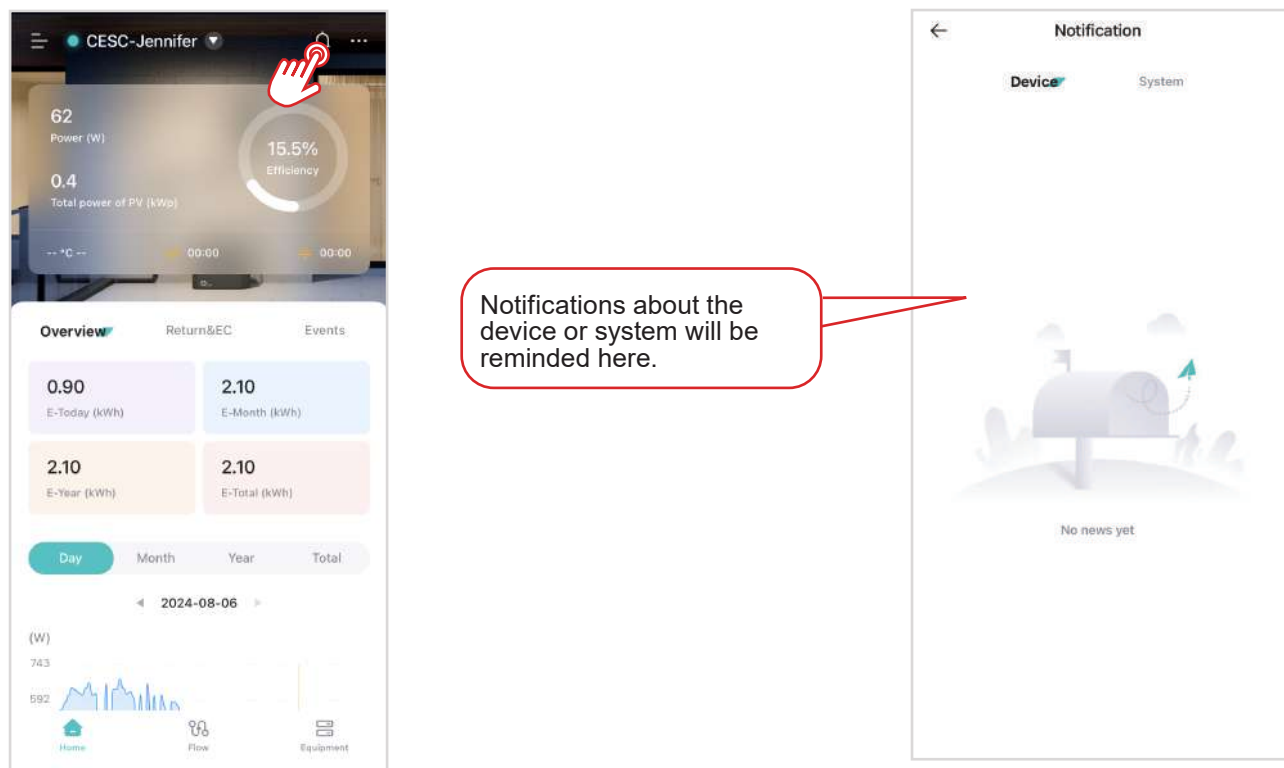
CESC-Jennifer

62
Power (W)

0.4
Total power of PV (kWp)

15.5%
Efficiency

-- °C --    00:00    00:00

Overview    Return&EC    Events

0.90
E-Today (kWh)

2.10
E-Month (kWh)

2.10
E-Year (kWh)

2.10
E-Total (kWh)

Day    Month    Year    Total

2024-08-06

(W)
743
592

Home    Flow    Equipment

Notifications about the device or system will be reminded here.

Notification

Device    System

No news yet